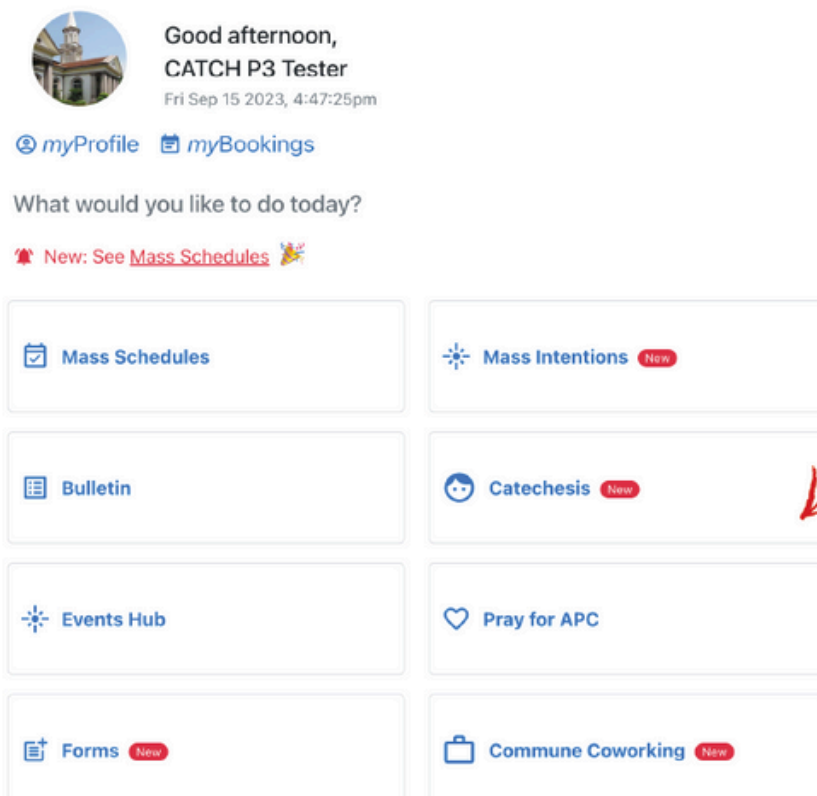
Good afternoon,
CATCH P3 Tester
Fri Sep 15 2023, 4:47:25pm

myProfile myBookings

What would you like to do today?

New: See Mass Schedules 🎉

Mass Schedules

Mass Intentions New

Bulletin

Catechesis New

Events Hub

Pray for APC

Forms New

Commune Coworking New